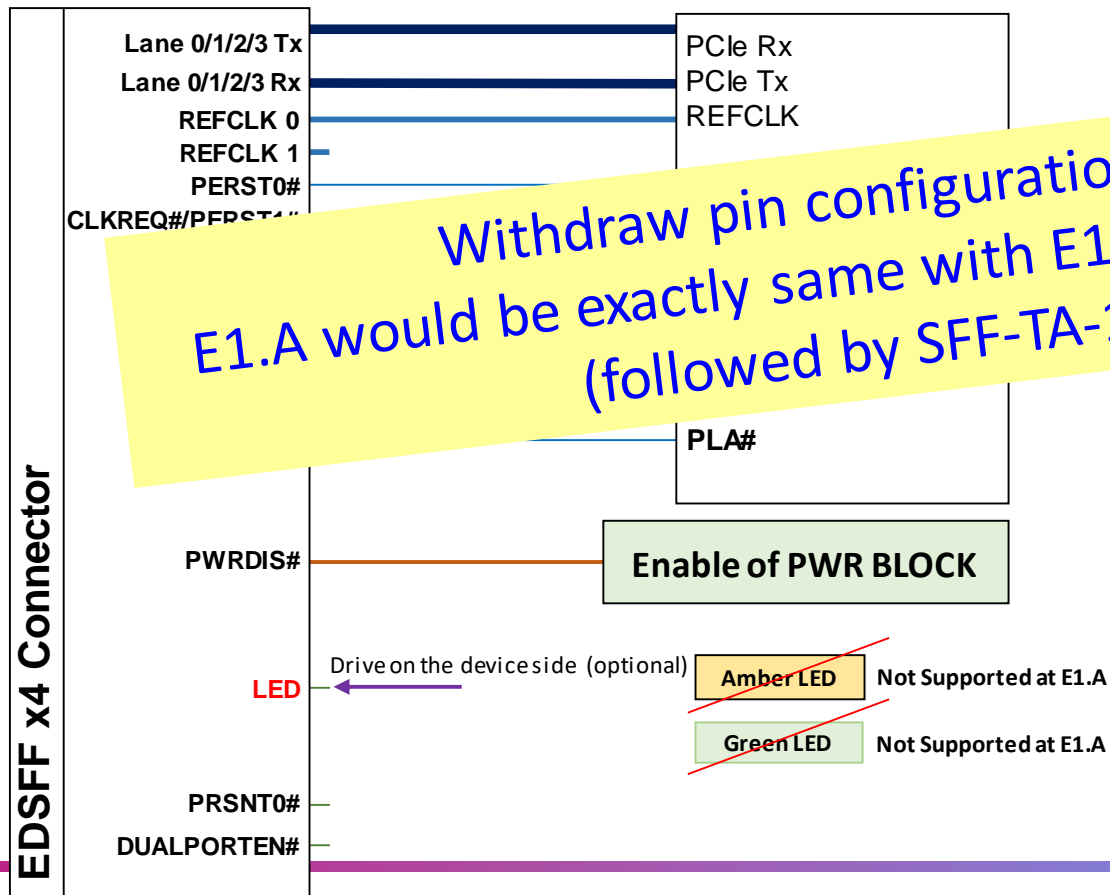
EDSFF x4 Connector

Lane 0/1/2/3 Tx
Lane 0/1/2/3 Rx
REFCLK 0
REFCLK 1
PERST0#
CLKREQ#/PERST1#

PCIe Rx
PCIe Tx
REFCLK

Withdraw pin configuratio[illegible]
E1.A would be exactly same with E1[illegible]
(followed by SFF-TA-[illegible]

PLA#

PWRDIS#
Enable of PWR BLOCK

Drive on the device side (optional)
LED
Amber LED
Not Supported at E1.A
Green LED
Not Supported at E1.A

PRSNT0#
DUALPORTEN#